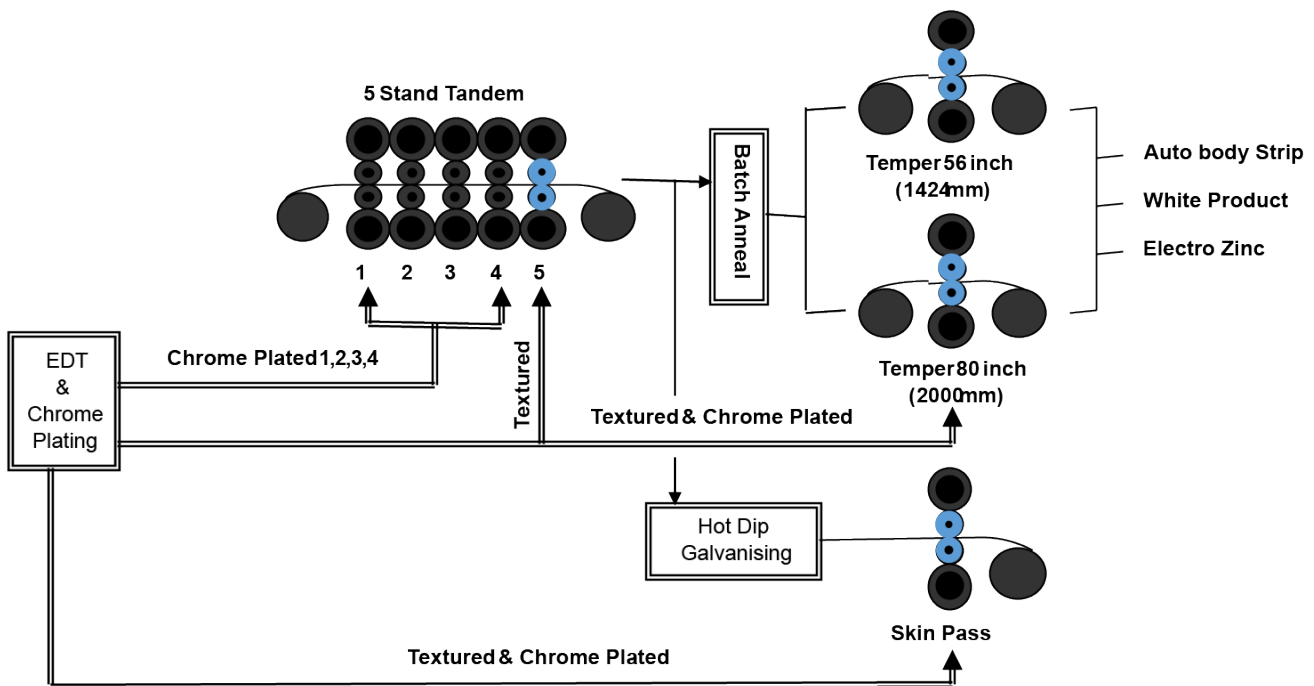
5 Stand Tandem

1 2 3 4 5

Batch Anneal

Temper 56 inch (1424mm)

Temper 80 inch (2000mm)

Auto body Strip

White Product

Electro Zinc

EDT & Chrome Plating

Chrome Plated 1,2,3,4

Textured

Textured & Chrome Plated

Hot Dip Galvanising

Skin Pass

Textured & Chrome Plated